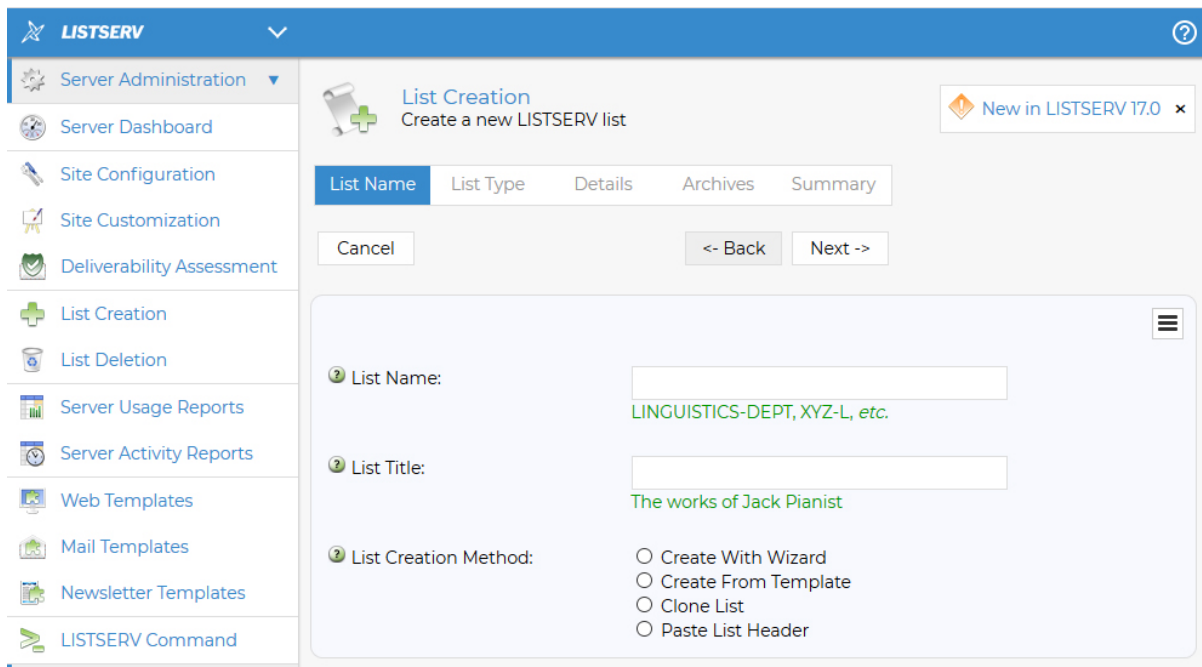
LISTSERV

Server Administration ▼
Server Dashboard
Site Configuration
Site Customization
Deliverability Assessment
List Creation
List Deletion
Server Usage Reports
Server Activity Reports
Web Templates
Mail Templates
Newsletter Templates
LISTSERV Command

List Creation
Create a new LISTSERV list

New in LISTSERV 17.0 ×

List Name | List Type | Details | Archives | Summary

Cancel
<- Back
Next ->

List Name:
LINGUISTICS-DEPT, XYZ-L, *etc.*

List Title:
The works of Jack Pianist

List Creation Method:
Create With Wizard
Create From Template
Clone List
Paste List Header